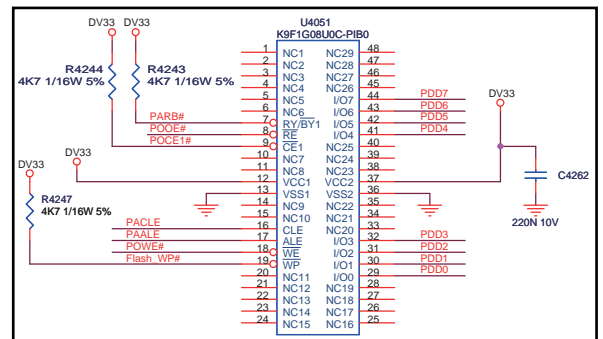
DV33 DV33

U4051
K9F1G08U0C-PIB0

R4244
4K7 1/16W 5%

R4243
4K7 1/16W 5%

DV33

DV33
DV33

R4247
4K7 1/16W 5%

C4262

220N 10V

| Pin | Left | Right | Pin |
|---|---|---|---|
| 1 | NC1 | NC29 | 48 |
| 2 | NC2 | NC28 | 47 |
| 3 | NC3 | NC27 | 46 |
| 4 | NC4 | NC26 | 45 |
| 5 | NC5 | I/O7 | 44 |
| 6 | NC6 | I/O6 | 43 |
| 7 | RY/$\overline{BY}$1 | I/O5 | 42 |
| 8 | $\overline{RE}$ | I/O4 | 41 |
| 9 | $\overline{CE}$1 | NC25 | 40 |
| 10 | NC7 | NC24 | 39 |
| 11 | NC8 | NC23 | 38 |
| 12 | VCC1 | VCC2 | 37 |
| 13 | VSS1 | VSS2 | 36 |
| 14 | NC9 | NC22 | 35 |
| 15 | NC10 | NC21 | 34 |
| 16 | CLE | NC20 | 33 |
| 17 | ALE | I/O3 | 32 |
| 18 | $\overline{WE}$ | I/O2 | 31 |
| 19 | $\overline{WP}$ | I/O1 | 30 |
| 20 | NC11 | I/O0 | 29 |
| 21 | NC12 | NC19 | 28 |
| 22 | NC13 | NC18 | 27 |
| 23 | NC14 | NC17 | 26 |
| 24 | NC15 | NC16 | 25 |

PARB#
POOE#
POCE1#
PACLE
PAALE
POWE#
Flash_WP#

PDD7
PDD6
PDD5
PDD4
PDD3
PDD2
PDD1
PDD0